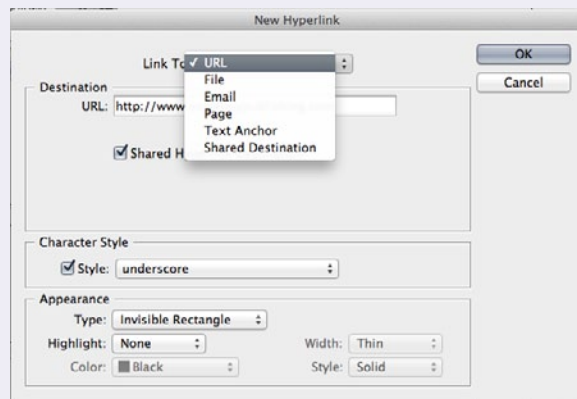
New Hyperlink

Link To ✓ URL
File
Email
Page
Text Anchor
Shared Destination

OK
Cancel

Destination
URL: http://www

☑ Shared H

Character Style
☑ Style: underscore

Appearance
Type: Invisible Rectangle
Highlight: None
Width: Thin
Color: Black
Style: Solid